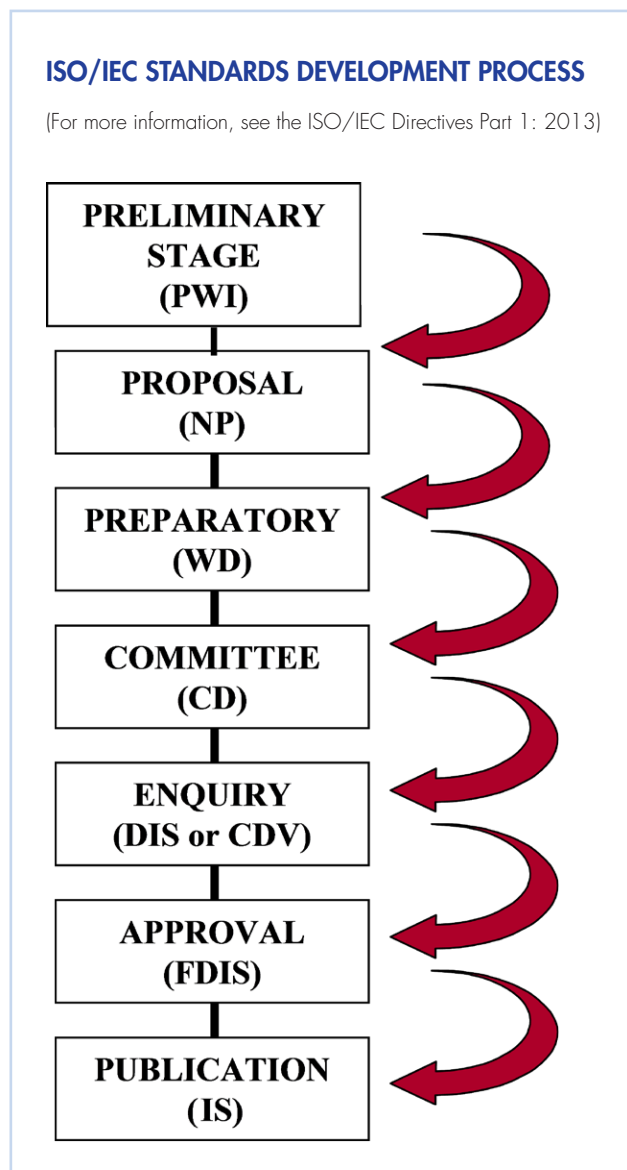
ISO/IEC STANDARDS DEVELOPMENT PROCESS

(For more information, see the ISO/IEC Directives Part 1: 2013)

PRELIMINARY STAGE (PWI)

PROPOSAL (NP)

PREPARATORY (WD)

COMMITTEE (CD)

ENQUIRY (DIS or CDV)

APPROVAL (FDIS)

PUBLICATION (IS)